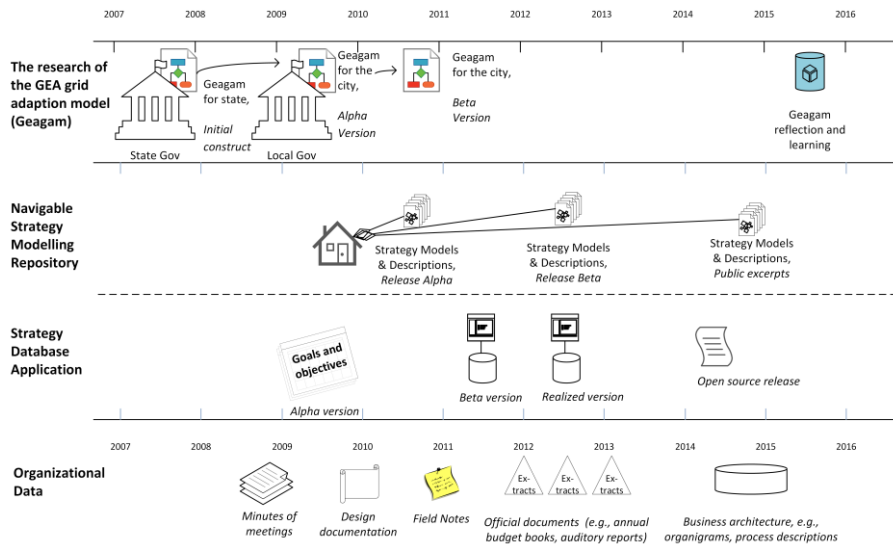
2007 2008 2009 2010 2011 2012 2013 2014 2015 2016

The research of the GEA grid adaption model (Geagam)

State Gov

Geagam for state, Initial construct

Local Gov

Geagam for the city, Alpha Version

Geagam for the city, Beta Version

Geagam reflection and learning

Navigable Strategy Modelling Repository

Strategy Models & Descriptions, Release Alpha

Strategy Models & Descriptions, Release Beta

Strategy Models & Descriptions, Public excerpts

Strategy Database Application

Goals and objectives

Alpha version

Beta version

Realized version

Open source release

2007 2008 2009 2010 2011 2012 2013 2014 2015 2016

Organizational Data

Minutes of meetings

Design documentation

Field Notes

Ex-tracts Ex-tracts Ex-tracts

Official documents (e.g., annual budget books, auditory reports)

Business architecture, e.g., organigrams, process descriptions